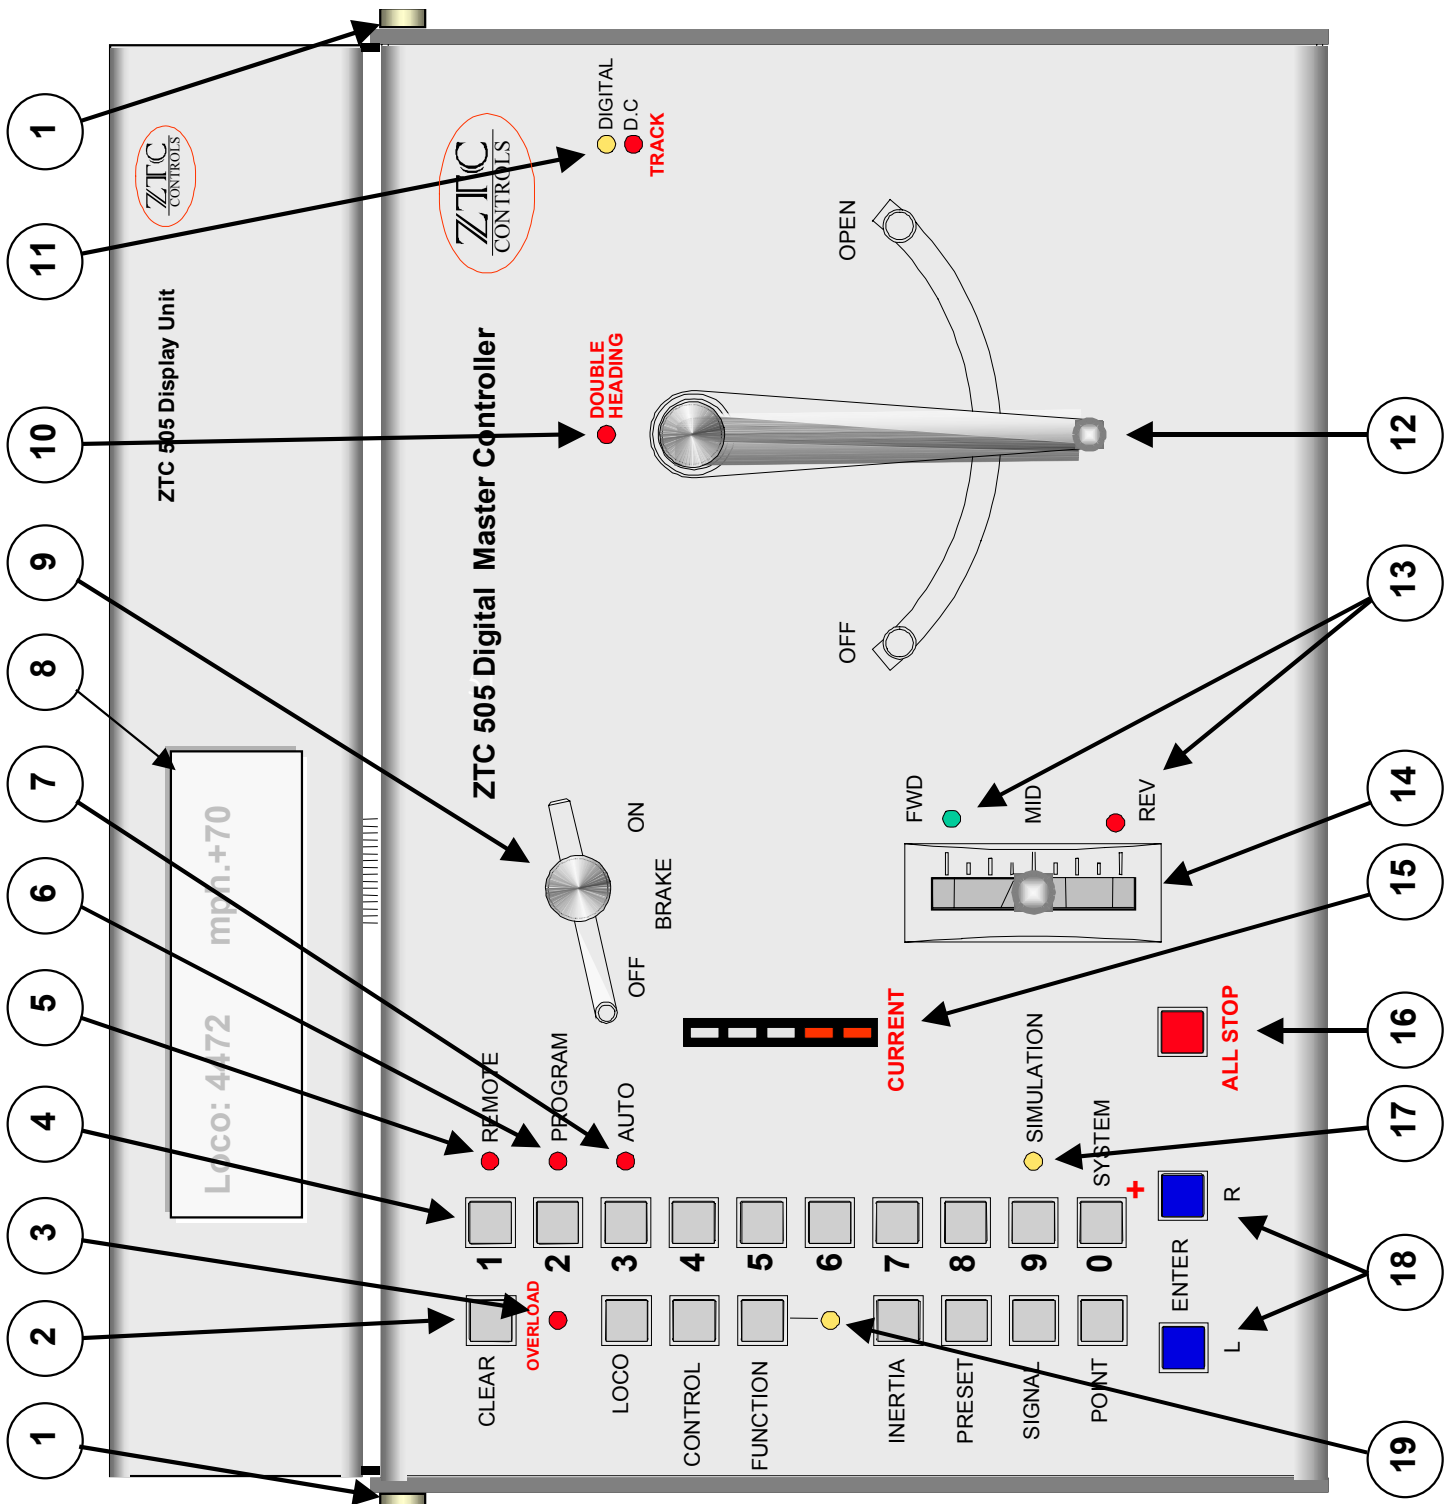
1
11
10
9
8
7
6
5
4
3
2
1
ZTC CONTROLS
ZTC 505 Display Unit
Loco: 4472 mph.+70
ZTC CONTROLS
ZTC 505 Digital Master Controller
DIGITAL
D.C
TRACK
DOUBLE HEADING
OPEN
OFF
12
13
FWD
MID
REV
14
15
ON
BRAKE
OFF
CURRENT
16
ALL STOP
REMOTE
PROGRAM
AUTO
SIMULATION
SYSTEM
17
1
2
3
4
5
6
7
8
9
0
+
R
18
ENTER
L
CLEAR
OVERLOAD
LOCO
CONTROL
FUNCTION
INERTIA
PRESET
SIGNAL
POINT
19